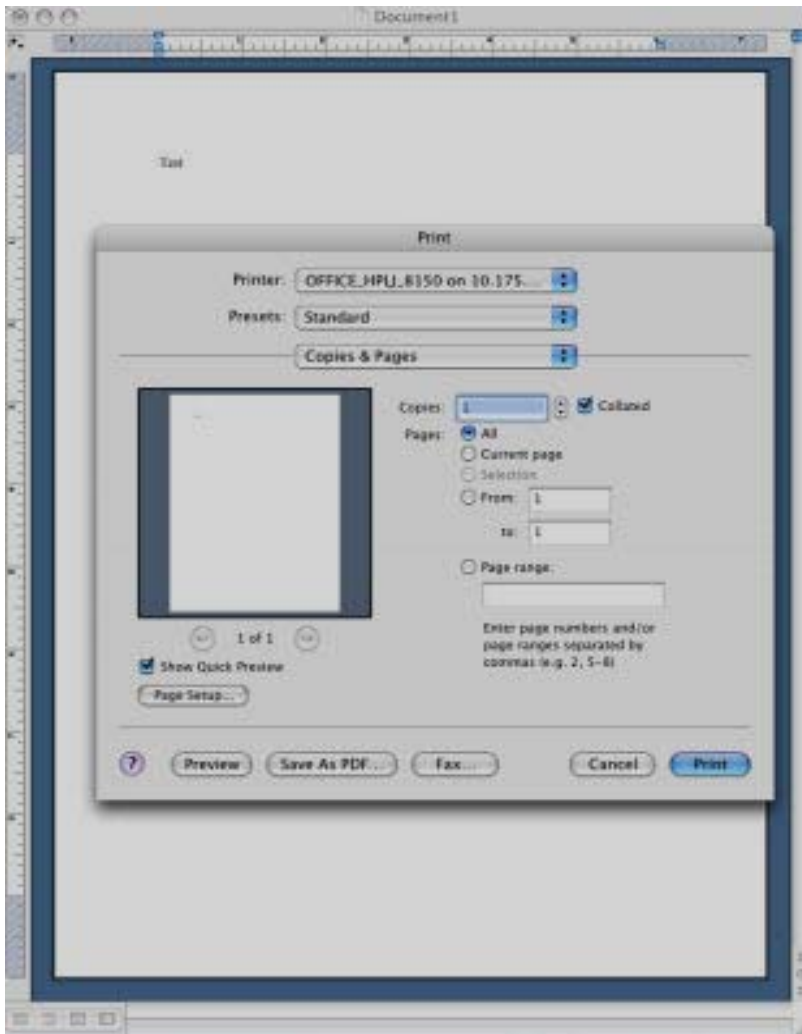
Document1

Test

Print

Printer: OFFICE_HPLJ_8150 on 10.175...

Presets: Standard

Copies & Pages

Copies: 1 Collated

Pages: All

Current page

Selection

From: 1

to: 1

Page range:

Enter page numbers and/or page ranges separated by commas (e.g. 2, 5-8)

1 of 1

Show Quick Preview

Page Setup...

?

Preview

Save As PDF...

Fax...

Cancel

Print